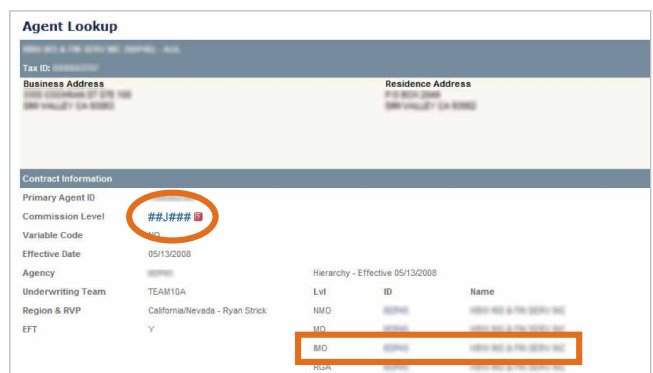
Agent Lookup

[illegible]

Tax ID: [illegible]

Business Address
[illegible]
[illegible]

Residence Address
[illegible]
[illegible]

Contract Information

Primary Agent ID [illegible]

Commission Level ##J###

Variable Code NO

Effective Date 05/13/2008

Agency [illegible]

Hierarchy - Effective 05/13/2008

Underwriting Team TEAM10A

Region & RVP California/Nevada - Ryan Strick

EFT Y

| Lvl | ID | Name |
|---|---|---|
| NMO | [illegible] | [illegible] |
| MO | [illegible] | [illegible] |
| IMO | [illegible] | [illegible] |
| RGA | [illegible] | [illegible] |